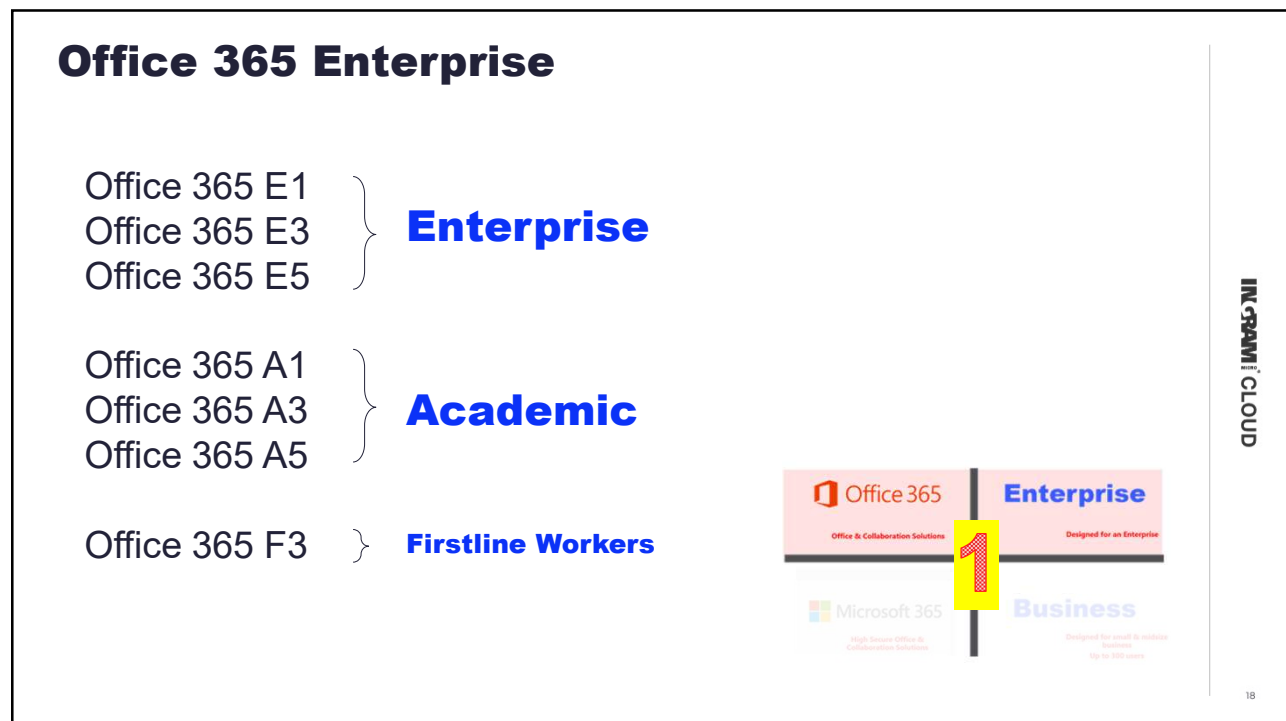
Office 365 Enterprise

Office 365 E1
Office 365 E3
Office 365 E5

Enterprise

Office 365 A1
Office 365 A3
Office 365 A5

Academic

Office 365 F3

Firstline Workers

Office 365
Office & Collaboration Solutions

Enterprise
Designed for an Enterprise

1

Microsoft 365
High Secure Office & Collaboration Solutions

Business
Designed for small & midsize business
Up to 300 users

INGRAM MICRO CLOUD

18